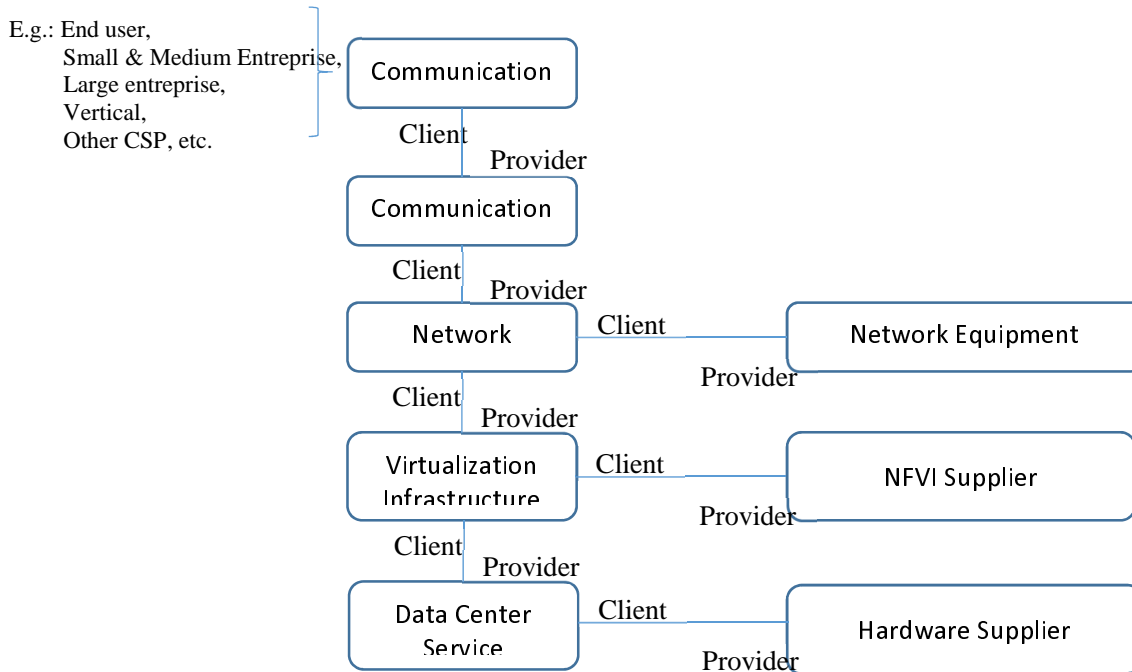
E.g.: End user,
Small & Medium Entreprise,
Large entreprise,
Vertical,
Other CSP, etc.

Communication

Client

Provider

Communication

Client

Provider

Network

Client

Network Equipment

Provider

Client

Provider

Virtualization Infrastructure

Client

NFVI Supplier

Provider

Client

Provider

Data Center Service

Client

Hardware Supplier

Provider